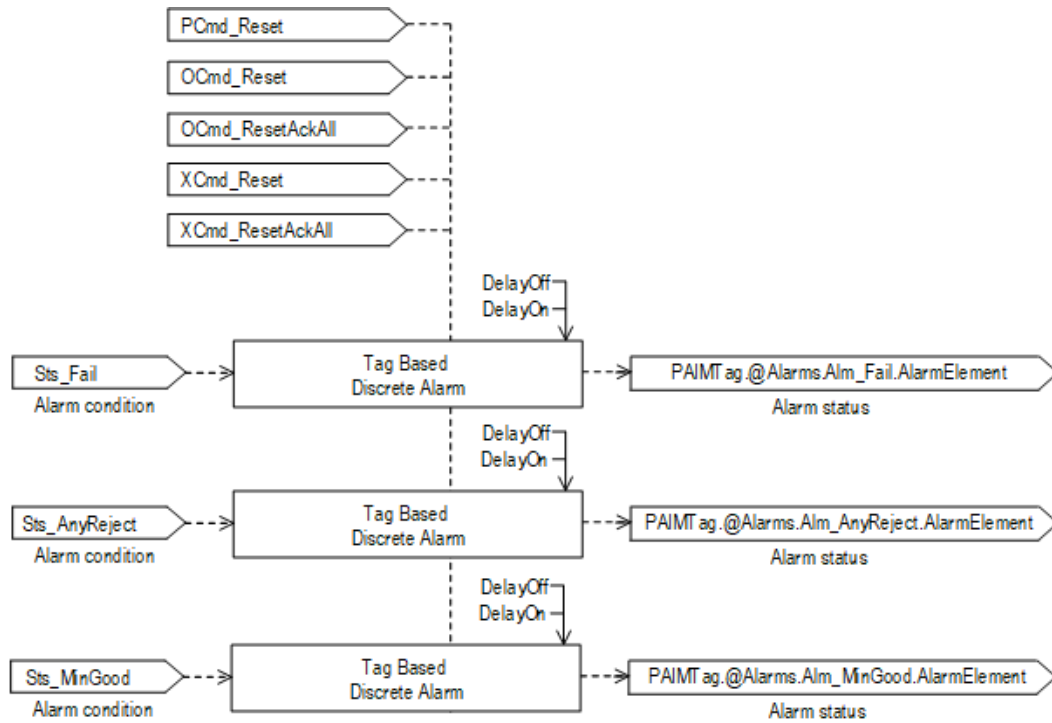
PCmd_Reset

OCmd_Reset

OCmd_ResetAckAll

XCmd_Reset

XCmd_ResetAckAll

DelayOff
DelayOn

Sts_Fail
Alarm condition

Tag Based
Discrete Alarm

PAIMTag.@Alarms.Alm_Fail.AlarmElement
Alarm status

DelayOff
DelayOn

Sts_AnyReject
Alarm condition

Tag Based
Discrete Alarm

PAIMTag.@Alarms.Alm_AnyReject.AlarmElement
Alarm status

DelayOff
DelayOn

Sts_MinGood
Alarm condition

Tag Based
Discrete Alarm

PAIMTag.@Alarms.Alm_MinGood.AlarmElement
Alarm status